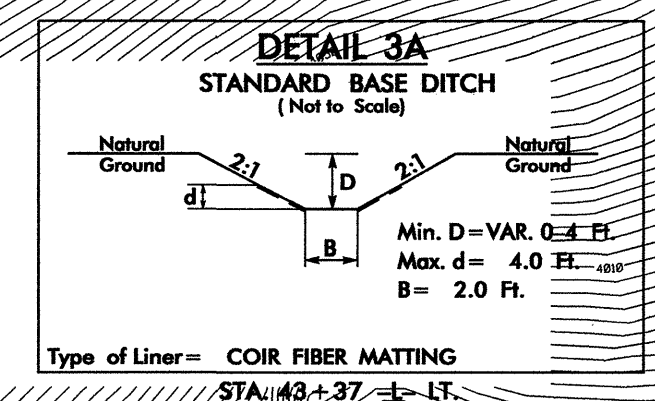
DETAIL 3A
STANDARD BASE DITCH
(Not to Scale)

Natural Ground

Natural Ground

2:1

2:1

D

d

B

Min. D = VAR. 0-4 Ft.
Max. d = 4.0 Ft.
B = 2.0 Ft.

4010

Type of Liner = COIR FIBER MATTING

STA. 43+37 -L- LT.